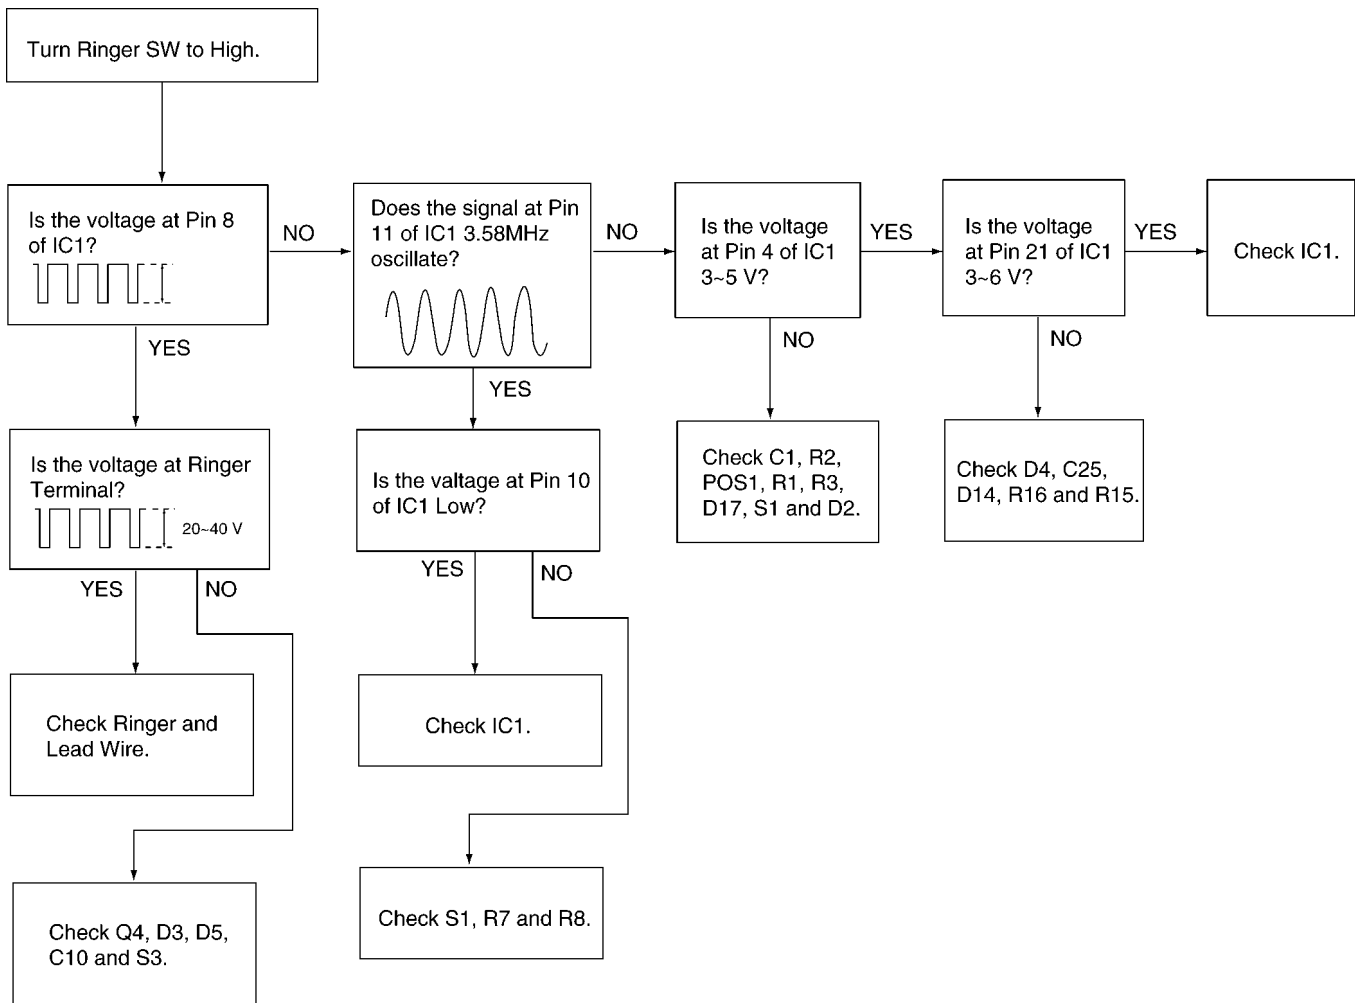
Turn Ringer SW to High.

Is the voltage at Pin 8 of IC1?

NO

Does the signal at Pin 11 of IC1 3.58MHz oscillate?

NO

Is the voltage at Pin 4 of IC1 3~5 V?

YES

Is the voltage at Pin 21 of IC1 3~6 V?

YES

Check IC1.

YES

YES

NO

NO

Is the voltage at Ringer Terminal?

20~40 V

Is the valtage at Pin 10 of IC1 Low?

Check C1, R2, POS1, R1, R3, D17, S1 and D2.

Check D4, C25, D14, R16 and R15.

YES

NO

YES

NO

Check Ringer and Lead Wire.

Check IC1.

Check Q4, D3, D5, C10 and S3.

Check S1, R7 and R8.